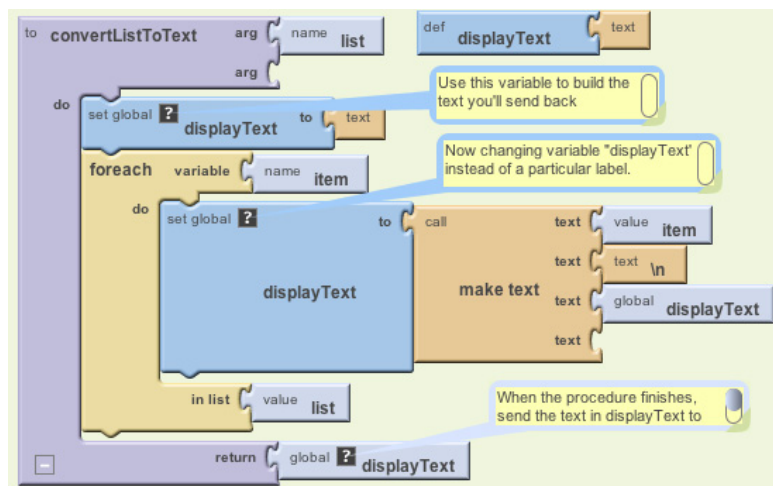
to convertListToText arg name list

arg

do set global ? displayText to text

Use this variable to build the text you'll send back

foreach variable name item

Now changing variable "displayText' instead of a particular label.

do set global ? displayText to call make text text value item

text text \n

text global displayText

text

in list value list

When the procedure finishes, send the text in displayText to

return global ? displayText

def displayText text

−